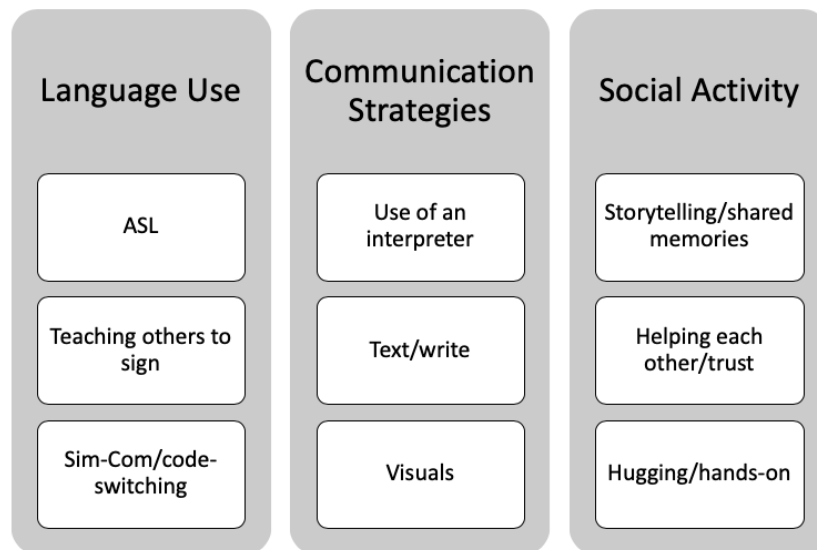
Language Use

ASL

Teaching others to sign

Sim-Com/code-switching

Communication Strategies

Use of an interpreter

Text/write

Visuals

Social Activity

Storytelling/shared memories

Helping each other/trust

Hugging/hands-on